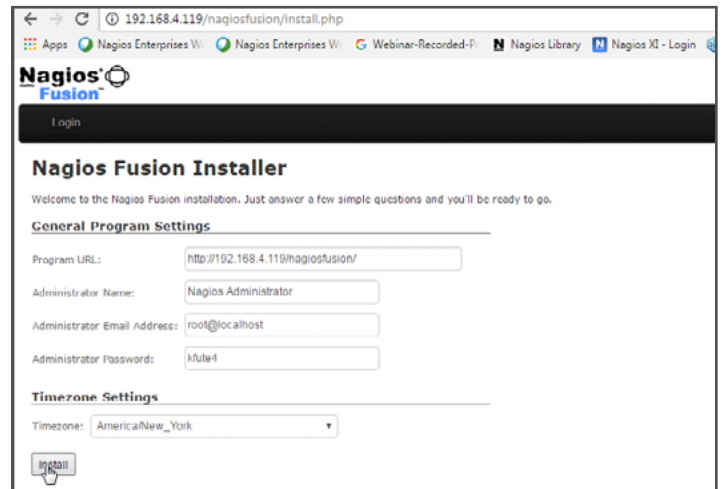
← → C ⓘ 192.168.4.119/nagiosfusion/install.php

Apps Nagios Enterprises W Nagios Enterprises W G Webinar-Recorded-P N Nagios Library N Nagios XI - Login

Nagios Fusion

Login

Nagios Fusion Installer

Welcome to the Nagios Fusion installation. Just answer a few simple questions and you'll be ready to go.

General Program Settings

Program URL: http://192.168.4.119/nagiosfusion/

Administrator Name: Nagios Administrator

Administrator Email Address: root@localhost

Administrator Password: kfute4

Timezone Settings

Timezone: America/New_York

Install